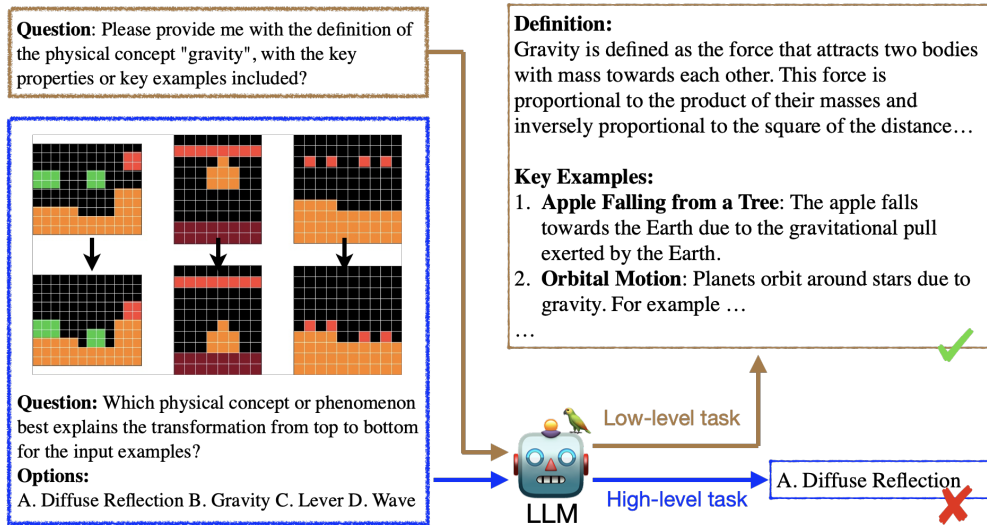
**Question**: Please provide me with the definition of the physical concept "gravity", with the key properties or key examples included?

**Definition:**
Gravity is defined as the force that attracts two bodies with mass towards each other. This force is proportional to the product of their masses and inversely proportional to the square of the distance…

**Key Examples:**
1. **Apple Falling from a Tree**: The apple falls towards the Earth due to the gravitational pull exerted by the Earth.
2. **Orbital Motion**: Planets orbit around stars due to gravity. For example …
…

**Question:** Which physical concept or phenomenon best explains the transformation from top to bottom for the input examples?
**Options:**
A. Diffuse Reflection B. Gravity C. Lever D. Wave

Low-level task

LLM

High-level task

A. Diffuse Reflection